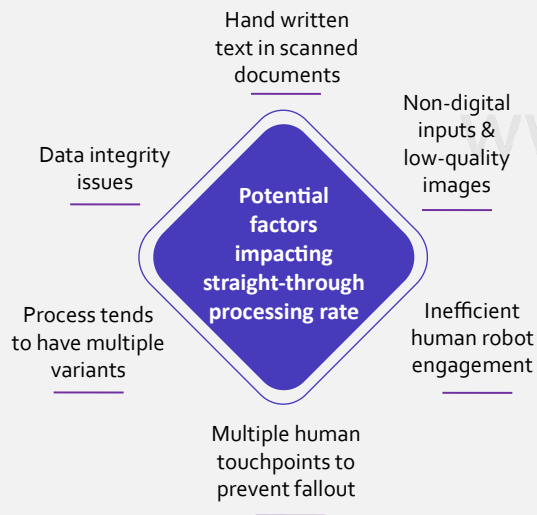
Hand written text in scanned documents

Non-digital inputs & low-quality images

Data integrity issues

Potential factors impacting straight-through processing rate

Process tends to have multiple variants

Inefficient human robot engagement

Multiple human touchpoints to prevent fallout